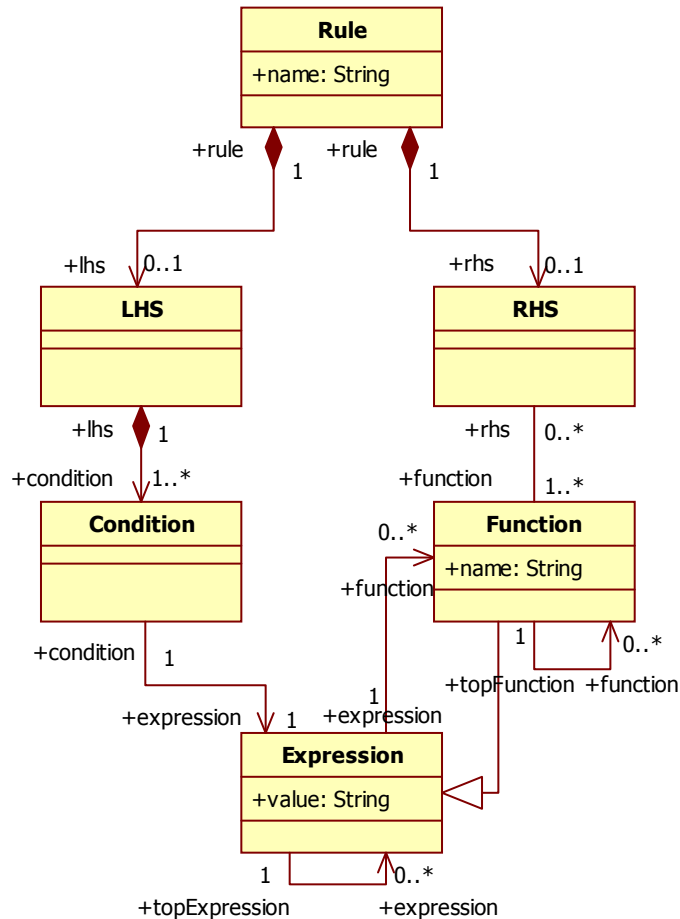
Rule
+name: String

+rule
1
+rule
1

+lhs
0..1
+rhs
0..1

LHS

RHS

+lhs
1
+rhs
0..*

+condition
1..*
+function
1..*

Condition

Function
+name: String

0..*
+function

+condition
1
1
0..*
+topFunction
+function

1
+expression
1
+expression

Expression
+value: String

1
0..*
+topExpression
+expression